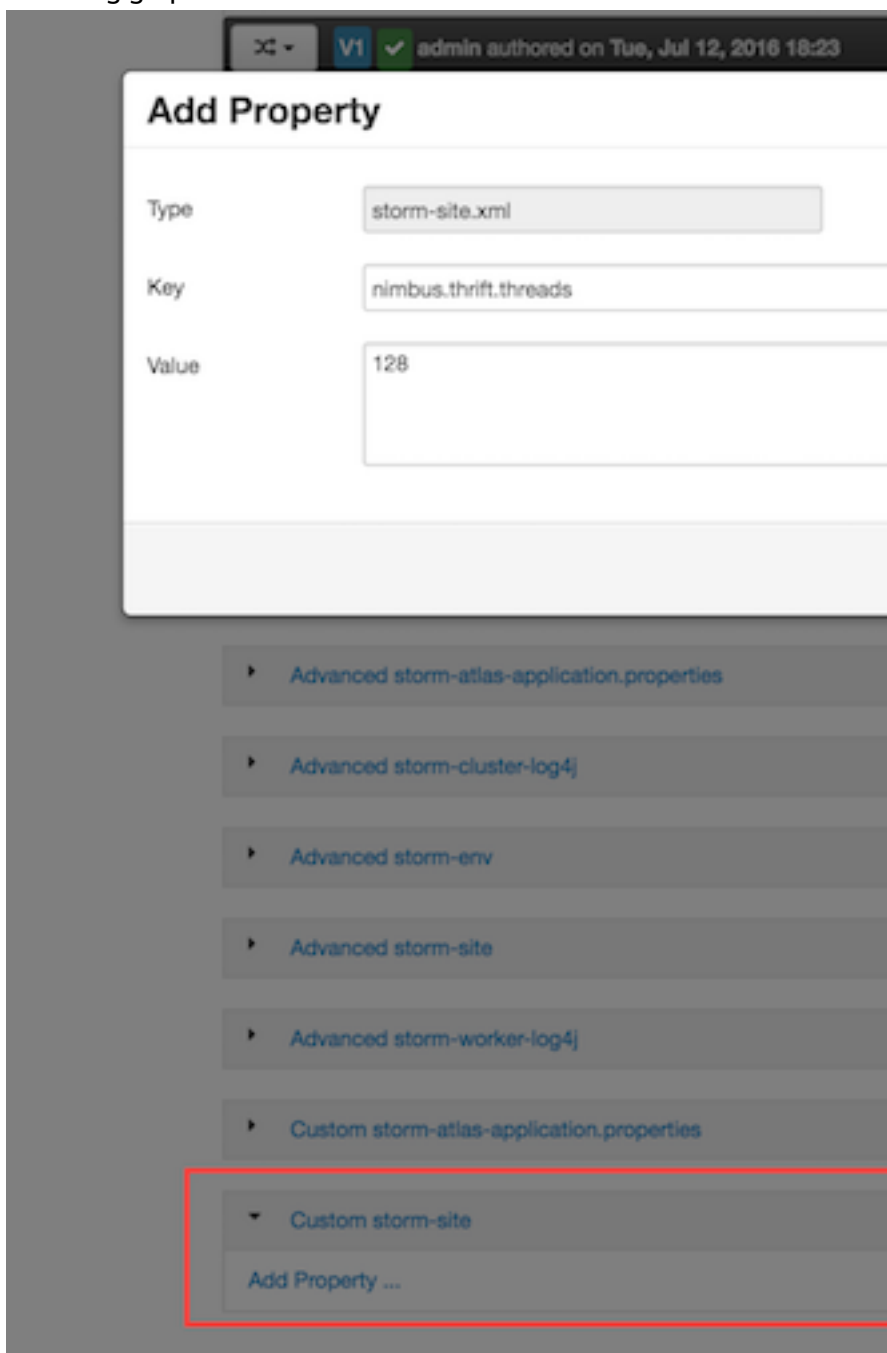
V1 admin authored on Tue, Jul 12, 2016 18:23

Add Property

Type storm-site.xml

Key nimbus.thrift.threads

Value 128

Advanced storm-atlas-application.properties

Advanced storm-cluster-log4j

Advanced storm-env

Advanced storm-site

Advanced storm-worker-log4j

Custom storm-atlas-application.properties

Custom storm-site

Add Property ...